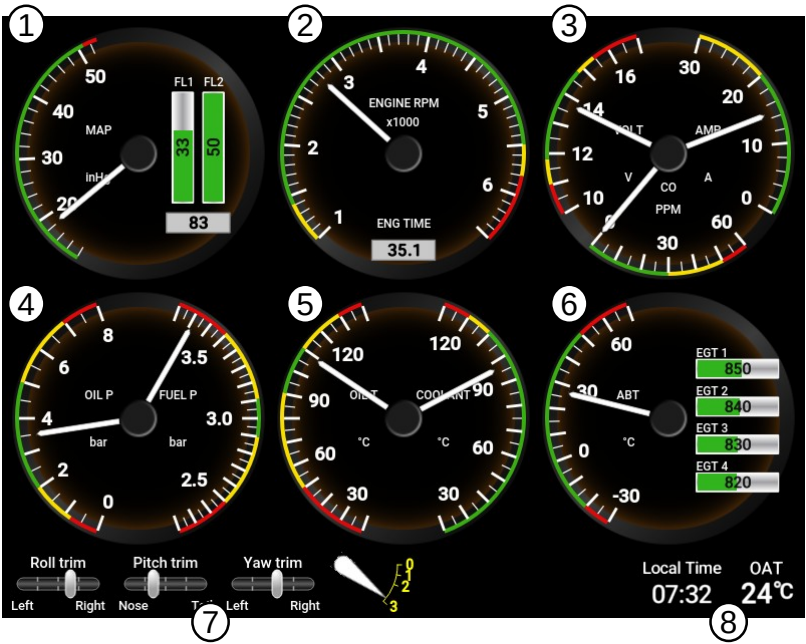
1

50

40

30

20

MAP

inHg

FL1 FL2

33 50

83

2

3

4

2

5

1

6

ENGINE RPM

x1000

ENG TIME

35.1

3

16

30

14

20

12

10

10

0

8

60

30

VOLT

AMP

V

A

CO

PPM

4

8

6

4

2

0

3.5

3.0

2.5

OIL P

FUEL P

bar

bar

5

120

120

90

90

60

60

30

30

OIL T

COOLANT

°C

°C

6

60

30

0

-30

ABT

°C

EGT 1

850

EGT 2

840

EGT 3

830

EGT 4

820

Roll trim

Left Right

Pitch trim

Nose Tail

Yaw trim

Left Right

0

1

2

3

7

Local Time

07:32

OAT

24℃

8